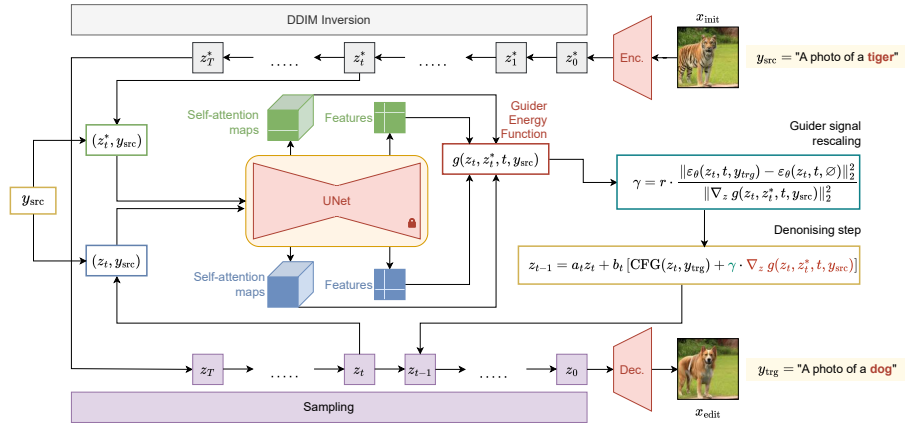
DDIM Inversion

$x_{\text{init}}$

$y_{\text{src}}$ = "A photo of a tiger"

Enc.

$z_T^*$ ..... $z_t^*$ ..... $z_1^*$ $z_0^*$

Self-attention maps

Features

Guider Energy Function

$(z_t^*, y_{\text{src}})$

$g(z_t, z_t^*, t, y_{\text{src}})$

Guider signal rescaling

$\gamma = r \cdot \frac{\|\varepsilon_\theta(z_t, t, y_{trg}) - \varepsilon_\theta(z_t, t, \varnothing)\|_2^2}{\|\nabla_z\, g(z_t, z_t^*, t, y_{\text{src}})\|_2^2}$

$y_{\text{src}}$

UNet

Denonising step

$(z_t, y_{\text{src}})$

$z_{t-1} = a_t z_t + b_t \left[\text{CFG}(z_t, y_{\text{trg}}) + \gamma \cdot \nabla_z\, g(z_t, z_t^*, t, y_{\text{src}})\right]$

Self-attention maps

Features

$z_T$ ..... $z_t$ $z_{t-1}$ ..... $z_0$

Dec.

$y_{\text{trg}}$ = "A photo of a dog"

$x_{\text{edit}}$

Sampling